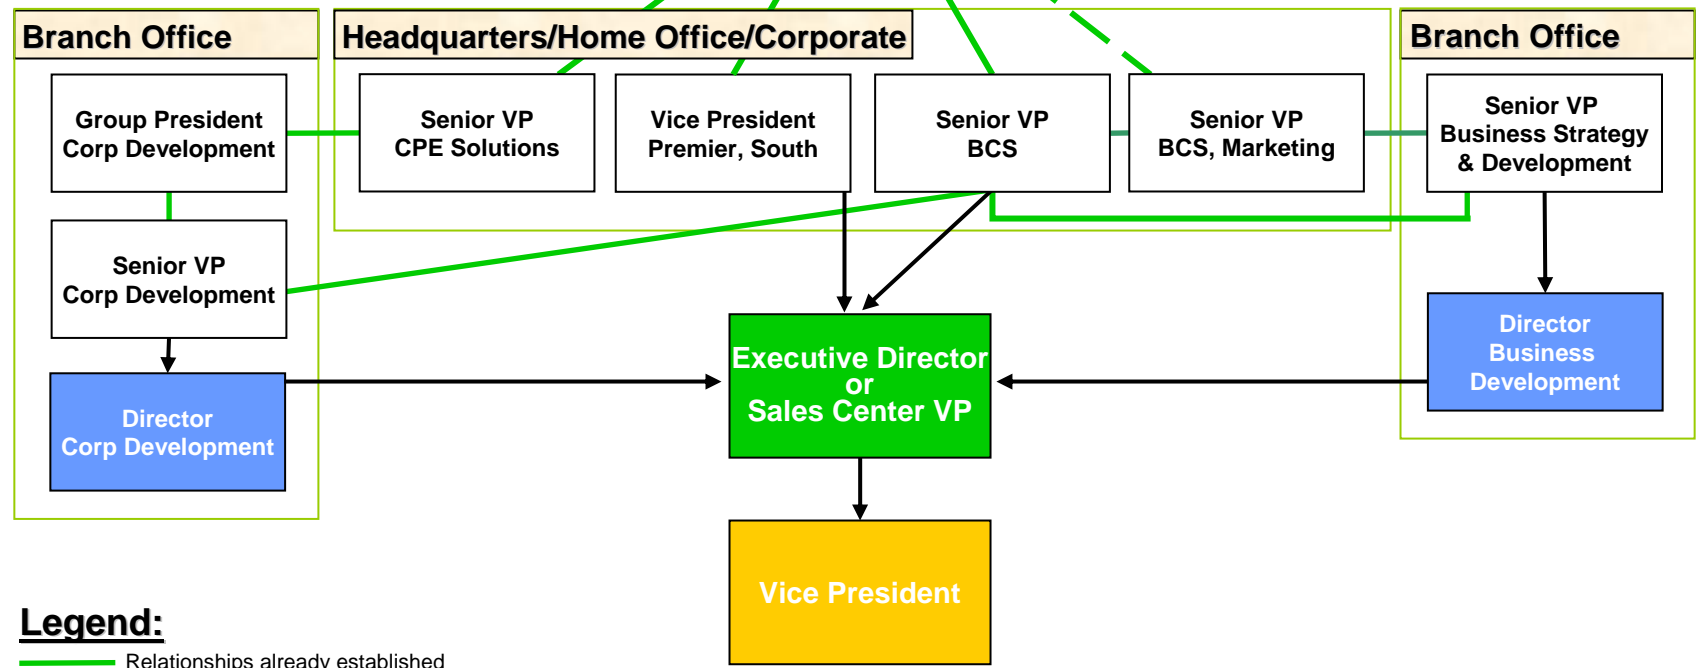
Branch Office

Group President
Corp Development

Senior VP
Corp Development

Director
Corp Development

Headquarters/Home Office/Corporate

Senior VP
CPE Solutions

Vice President
Premier, South

Senior VP
BCS

Senior VP
BCS, Marketing

Branch Office

Senior VP
Business Strategy
& Development

Director
Business
Development

Executive Director
or
Sales Center VP

Vice President

Legend:

Relationships already established